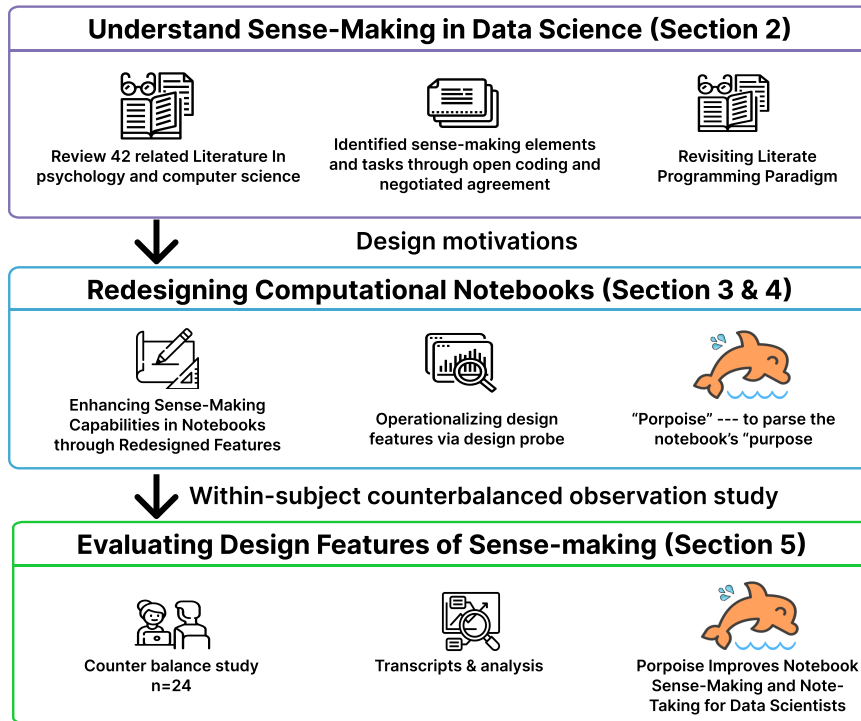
Understand Sense-Making in Data Science (Section 2)

Review 42 related Literature In psychology and computer science

Identified sense-making elements and tasks through open coding and negotiated agreement

Revisiting Literate Programming Paradigm

Design motivations

Redesigning Computational Notebooks (Section 3 & 4)

Enhancing Sense-Making Capabilities in Notebooks through Redesigned Features

Operationalizing design features via design probe

"Porpoise" --- to parse the notebook's "purpose

Within-subject counterbalanced observation study

Evaluating Design Features of Sense-making (Section 5)

Counter balance study n=24

Transcripts & analysis

Porpoise Improves Notebook Sense-Making and Note-Taking for Data Scientists